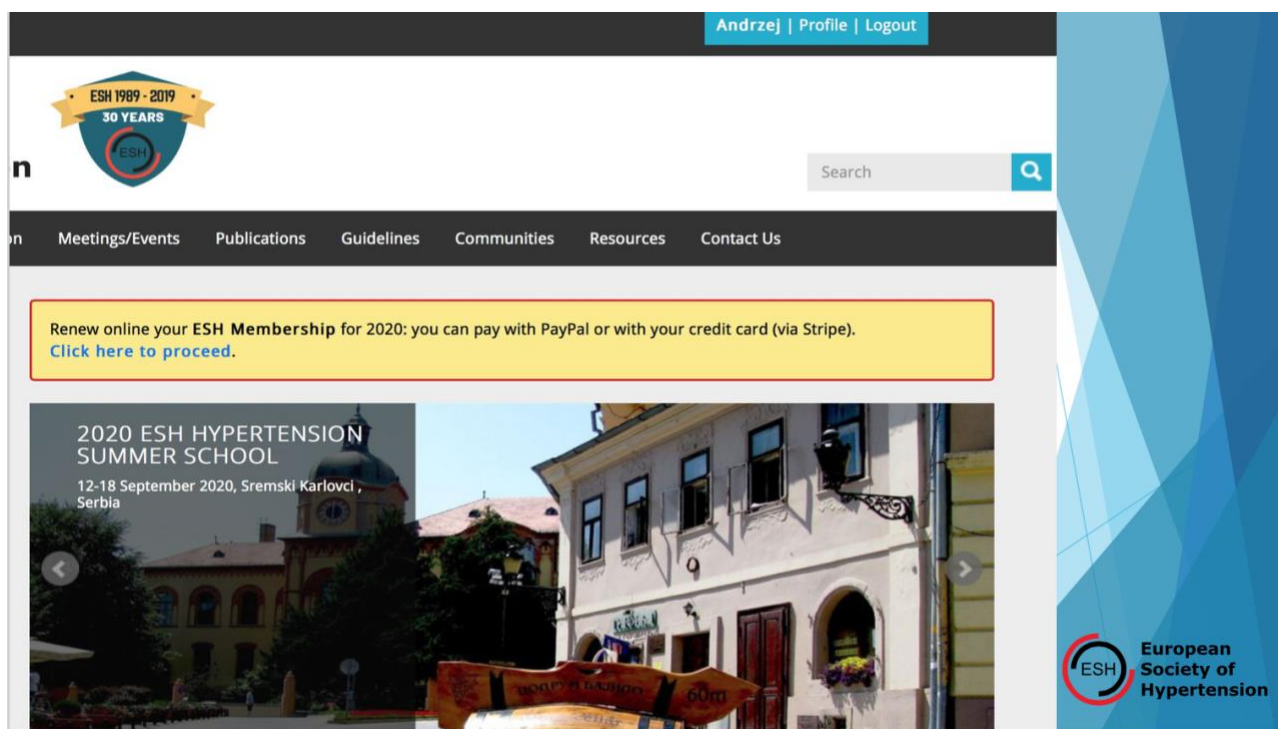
Andrzej | Profile | Logout

ESH 1989 - 2019
30 YEARS
ESH

n

Search

n Meetings/Events Publications Guidelines Communities Resources Contact Us

Renew online your ESH Membership for 2020: you can pay with PayPal or with your credit card (via Stripe).
Click here to proceed.

2020 ESH HYPERTENSION SUMMER SCHOOL
12-18 September 2020, Sremski Karlovci , Serbia

60m

ESH European Society of Hypertension